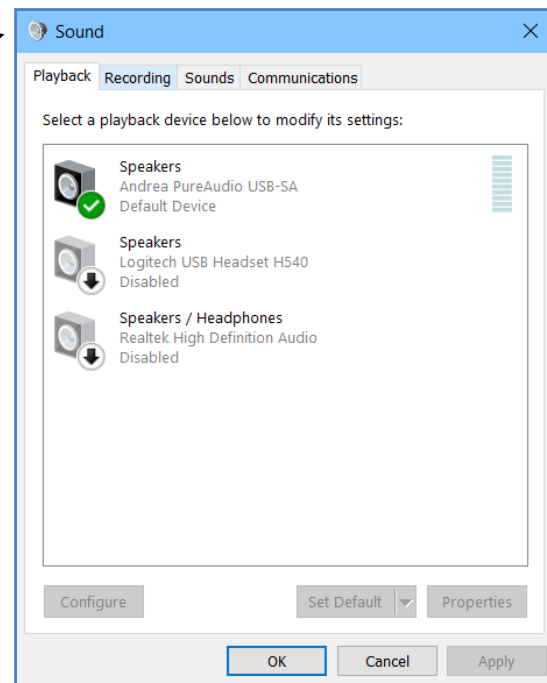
Sound

Playback | Recording | Sounds | Communications

Select a playback device below to modify its settings:

Speakers
Andrea PureAudio USB-SA
Default Device

Speakers
Logitech USB Headset H540
Disabled

Speakers / Headphones
Realtek High Definition Audio
Disabled

Configure

Set Default

Properties

OK

Cancel

Apply